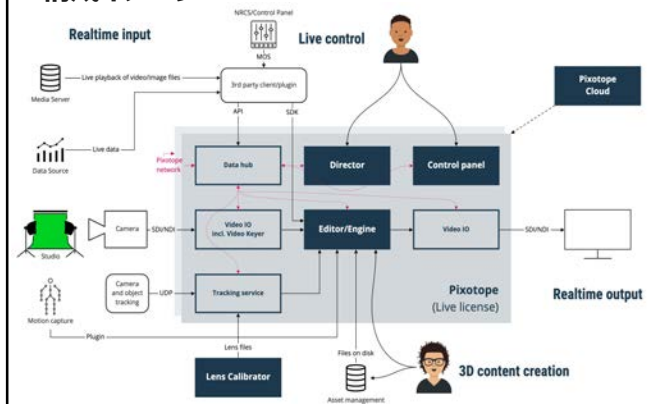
NRCS/Control Panel

MOS

Realtime input

Live control

Media Server

Live playback of video/image files

3rd party client/plugin

Pixotope Cloud

API

SDK

Data Source

Live data

Pixotope network

Data hub

Director

Control panel

Studio

Camera

SDI/NDI

Video IO incl. Video Keyer

Editor/Engine

Video IO

SDI/NDI

Camera and object tracking

UDP

Tracking service

Pixotope (Live license)

Realtime output

Motion capture

Plugin

Lens files

Files on disk

Lens Calibrator

3D content creation

Asset management